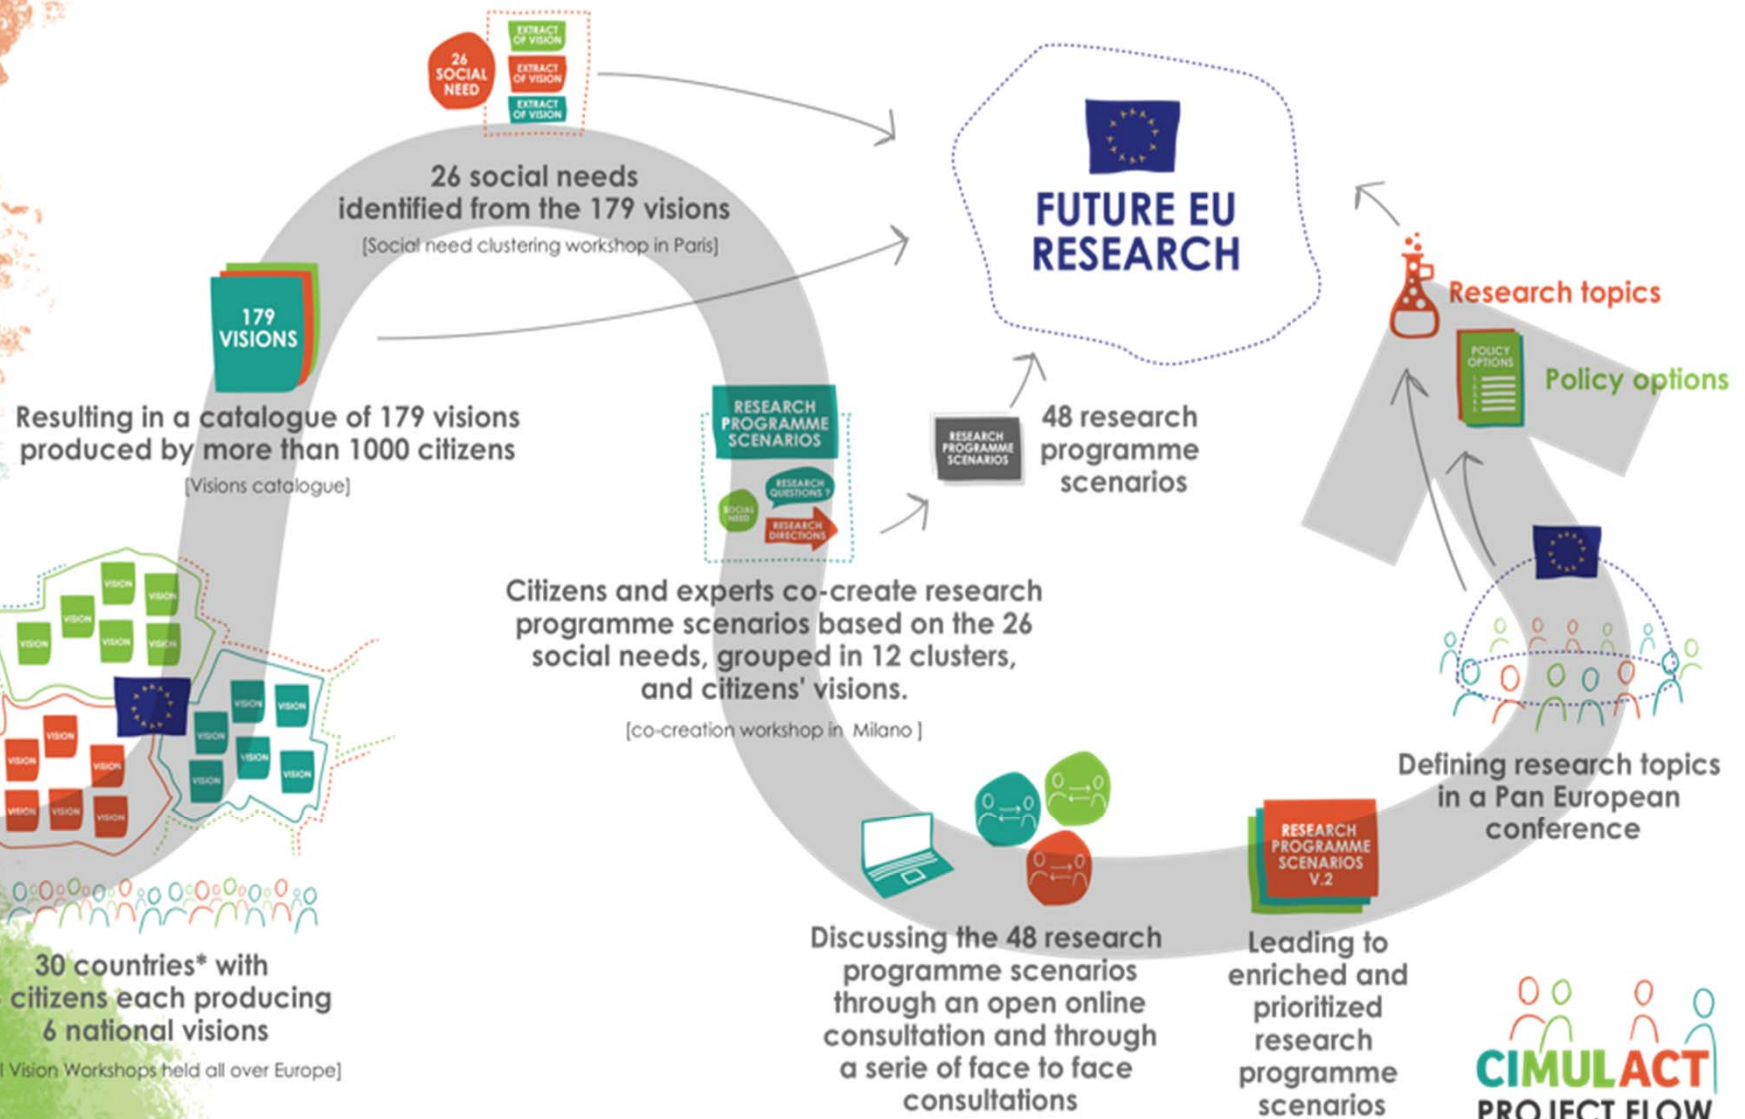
26 SOCIAL NEED

EXTRACT OF VISION

EXTRACT OF VISION

EXTRACT OF VISION

26 social needs identified from the 179 visions

[Social need clustering workshop in Paris]

FUTURE EU RESEARCH

179 VISIONS

Resulting in a catalogue of 179 visions produced by more than 1000 citizens

[Visions catalogue]

RESEARCH PROGRAMME SCENARIOS

SOCIAL NEED

RESEARCH QUESTIONS ?

RESEARCH DIRECTIONS

RESEARCH PROGRAMME SCENARIOS

48 research programme scenarios

Research topics

POLICY OPTIONS

Policy options

VISION VISION VISION VISION VISION VISION VISION VISION

VISION VISION VISION VISION VISION VISION

VISION VISION VISION VISION VISION VISION

Citizens and experts co-create research programme scenarios based on the 26 social needs, grouped in 12 clusters, and citizens' visions.

[co-creation workshop in Milano ]

Defining research topics in a Pan European conference

30 countries* with citizens each producing 6 national visions

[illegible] Vision Workshops held all over Europe]

Discussing the 48 research programme scenarios through an open online consultation and through a serie of face to face consultations

RESEARCH PROGRAMME SCENARIOS V.2

Leading to enriched and prioritized research programme scenarios

CIMULACT PROJECT FLOW